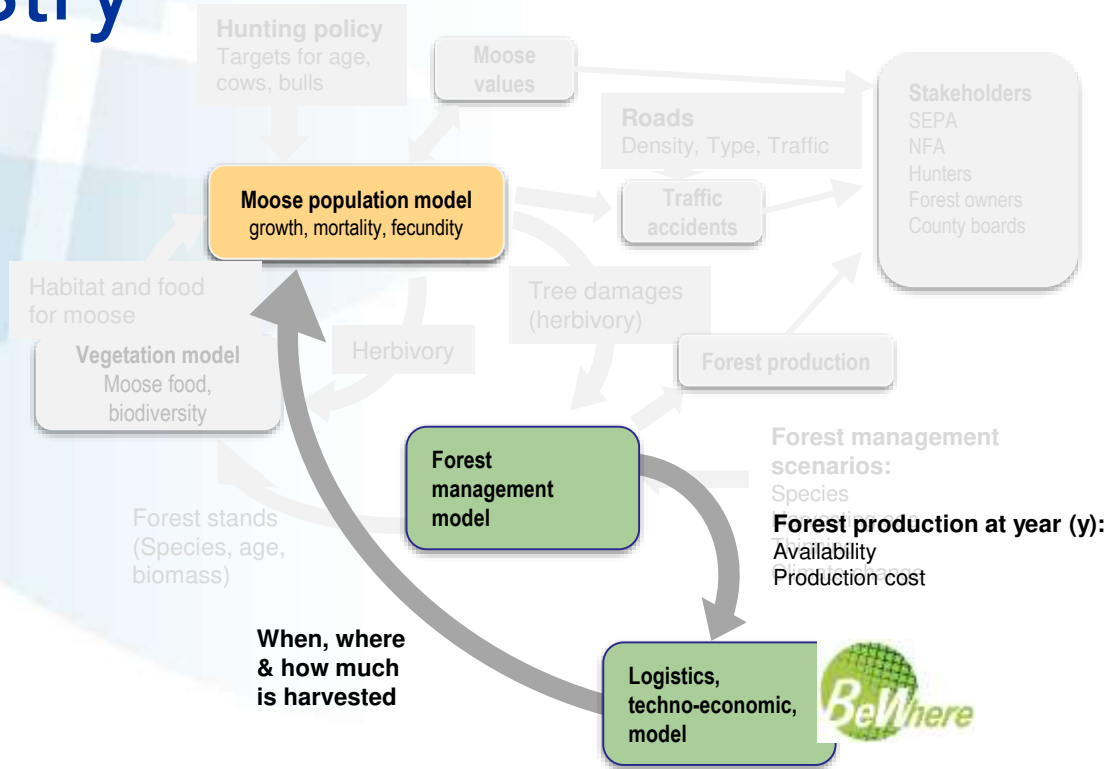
stry

Hunting policy
Targets for age, cows, bulls

Moose values

Stakeholders
SEPA
NFA
Hunters
Forest owners
County boards

Roads
Density, Type, Traffic

Moose population model
growth, mortality, fecundity

Traffic accidents

Habitat and food for moose

Tree damages (herbivory)

Vegetation model
Moose food, biodiversity

Herbivory

Forest production

Forest management scenarios:
Species
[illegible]
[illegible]
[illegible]

Forest management model

Forest stands (Species, age, biomass)

Forest production at year (y):
Availability
Production cost

When, where & how much is harvested

Logistics, techno-economic, model

BeWhere